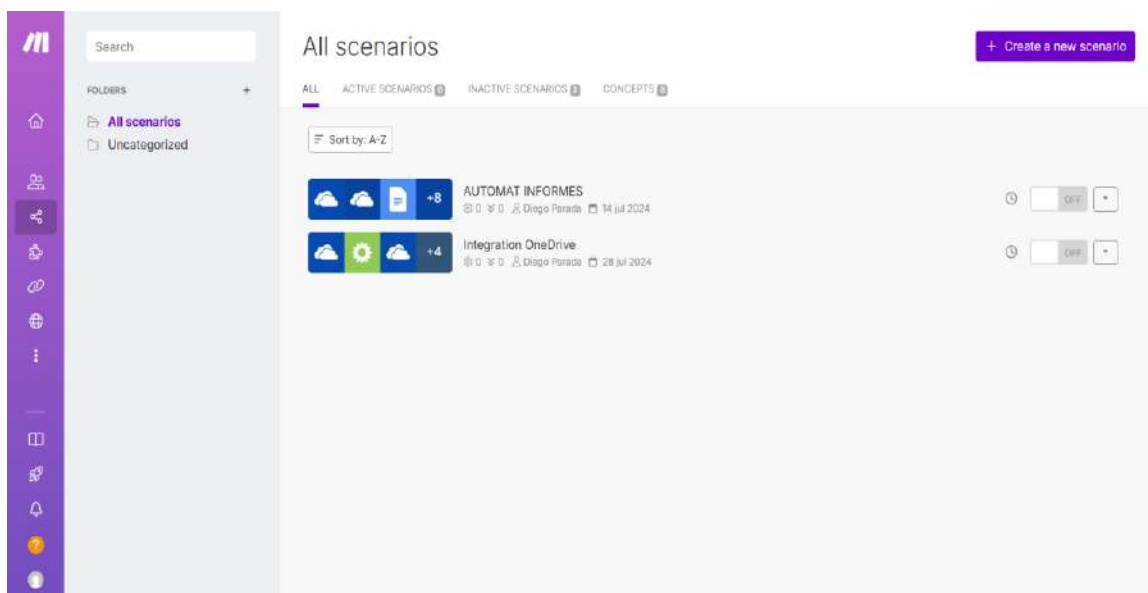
Search

FOLDERS +

All scenarios
Uncategorized

All scenarios

+ Create a new scenario

ALL ACTIVE SCENARIOS 0 INACTIVE SCENARIOS 2 CONCEPTS 0

Sort by: A-Z

+8
AUTOMAT INFORMES
0 0 Diego Parada 14 jul 2024
OFF

+4
Integration OneDrive
0 0 Diego Parada 28 jul 2024
OFF